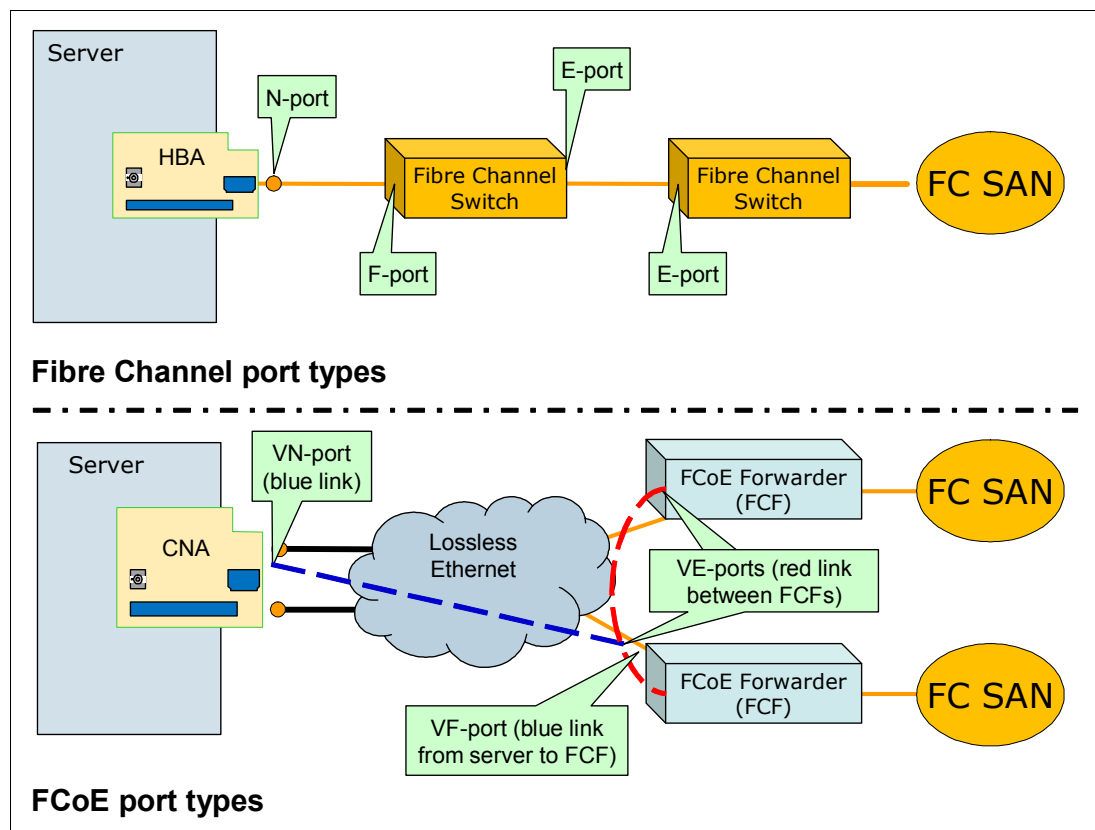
Server

HBA

N-port

E-port

Fibre Channel Switch

Fibre Channel Switch

FC SAN

F-port

E-port

Fibre Channel port types

Server

CNA

VN-port (blue link)

Lossless Ethernet

FCoE Forwarder (FCF)

FC SAN

VE-ports (red link between FCFs)

FCoE Forwarder (FCF)

FC SAN

VF-port (blue link from server to FCF)

FCoE port types